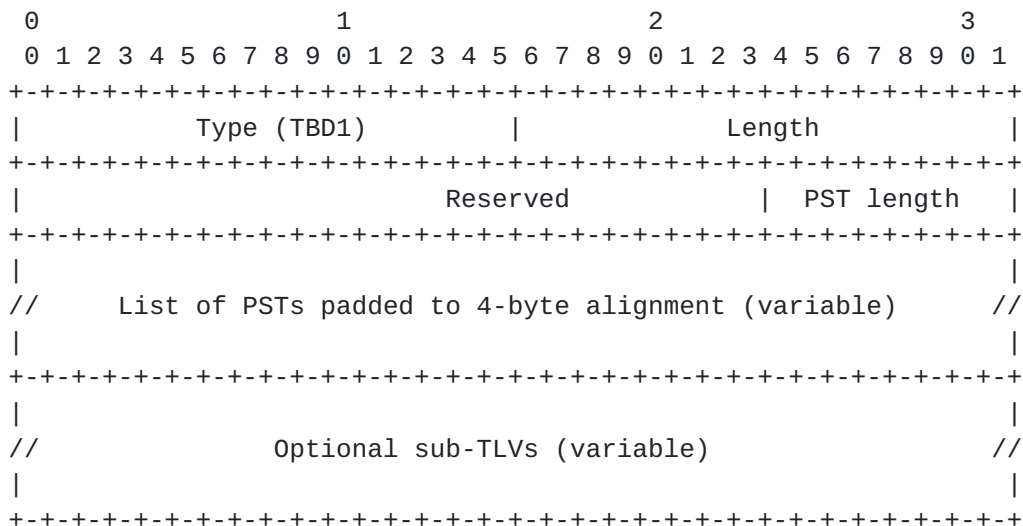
```
 0                   1                   2                   3
 0 1 2 3 4 5 6 7 8 9 0 1 2 3 4 5 6 7 8 9 0 1 2 3 4 5 6 7 8 9 0 1
+-+-+-+-+-+-+-+-+-+-+-+-+-+-+-+-+-+-+-+-+-+-+-+-+-+-+-+-+-+-+-+-+
|         Type (TBD1)         |              Length             |
+-+-+-+-+-+-+-+-+-+-+-+-+-+-+-+-+-+-+-+-+-+-+-+-+-+-+-+-+-+-+-+-+
|                        Reserved               |  PST length   |
+-+-+-+-+-+-+-+-+-+-+-+-+-+-+-+-+-+-+-+-+-+-+-+-+-+-+-+-+-+-+-+-+
|                                                               |
//     List of PSTs padded to 4-byte alignment (variable)      //
|                                                               |
+-+-+-+-+-+-+-+-+-+-+-+-+-+-+-+-+-+-+-+-+-+-+-+-+-+-+-+-+-+-+-+-+
|                                                               |
//              Optional sub-TLVs (variable)                   //
|                                                               |
+-+-+-+-+-+-+-+-+-+-+-+-+-+-+-+-+-+-+-+-+-+-+-+-+-+-+-+-+-+-+-+-+
```